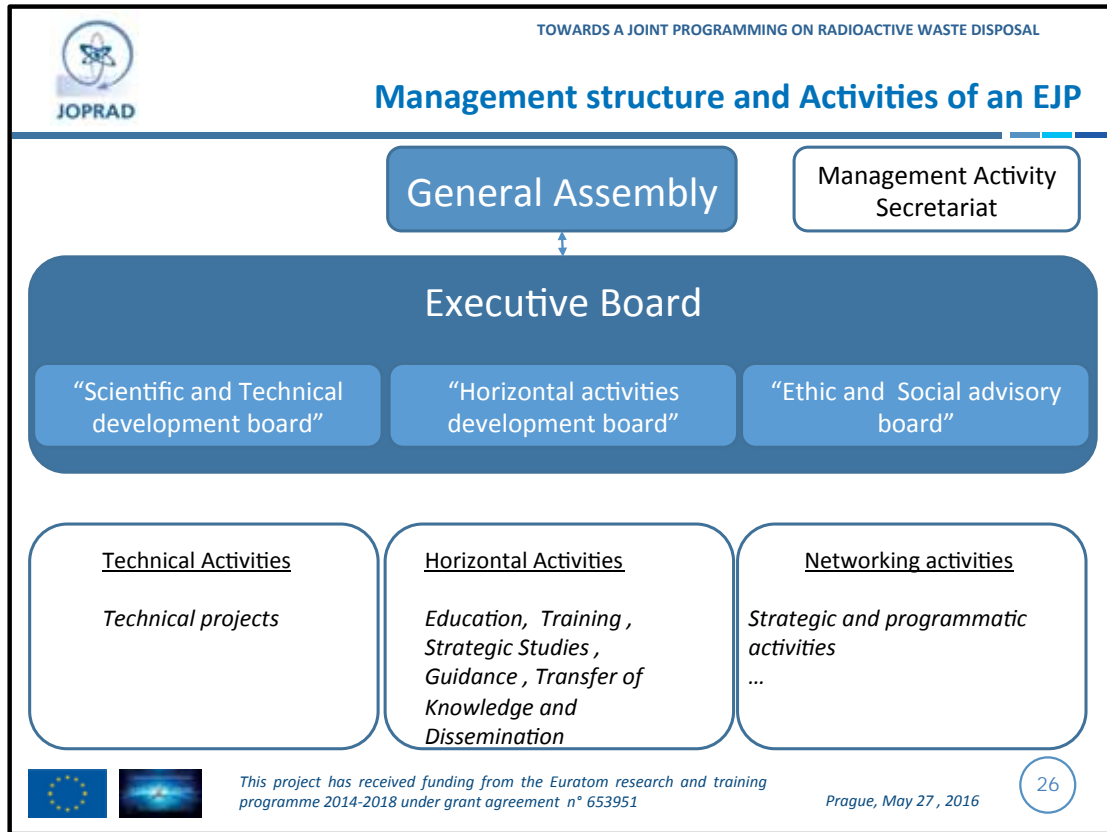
JOPRAD

TOWARDS A JOINT PROGRAMMING ON RADIOACTIVE WASTE DISPOSAL

Management structure and Activities of an EJP

General Assembly

Management Activity Secretariat

Executive Board

“Scientific and Technical development board”

“Horizontal activities development board”

“Ethic and Social advisory board”

Technical Activities

Technical projects

Horizontal Activities

Education, Training , Strategic Studies , Guidance , Transfer of Knowledge and Dissemination

Networking activities

Strategic and programmatic activities

…

This project has received funding from the Euratom research and training programme 2014-2018 under grant agreement n° 653951

Prague, May 27 , 2016

26